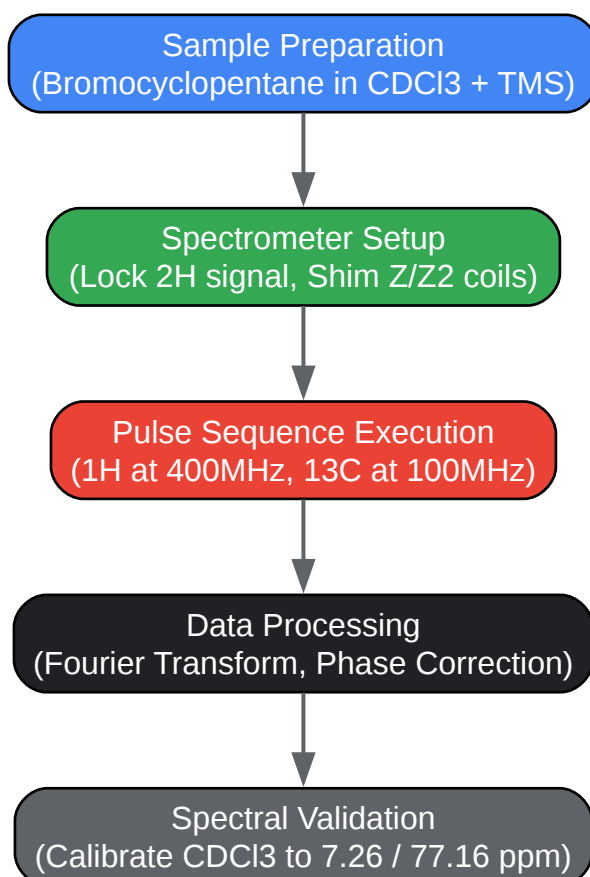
Sample Preparation
(Bromocyclopentane in CDCl3 + TMS)

Spectrometer Setup
(Lock 2H signal, Shim Z/Z2 coils)

Pulse Sequence Execution
(1H at 400MHz, 13C at 100MHz)

Data Processing
(Fourier Transform, Phase Correction)

Spectral Validation
(Calibrate CDCl3 to 7.26 / 77.16 ppm)